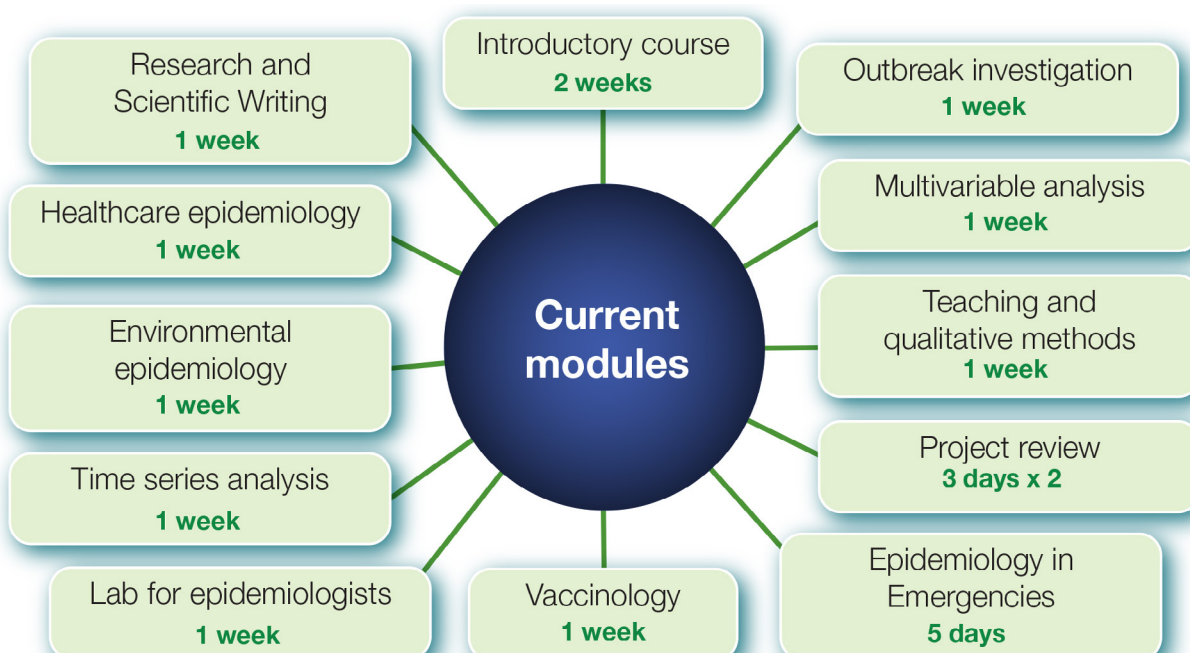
Current modules

Introductory course
2 weeks

Outbreak investigation
1 week

Multivariable analysis
1 week

Teaching and qualitative methods
1 week

Project review
3 days x 2

Epidemiology in Emergencies
5 days

Vaccinology
1 week

Lab for epidemiologists
1 week

Time series analysis
1 week

Environmental epidemiology
1 week

Healthcare epidemiology
1 week

Research and Scientific Writing
1 week